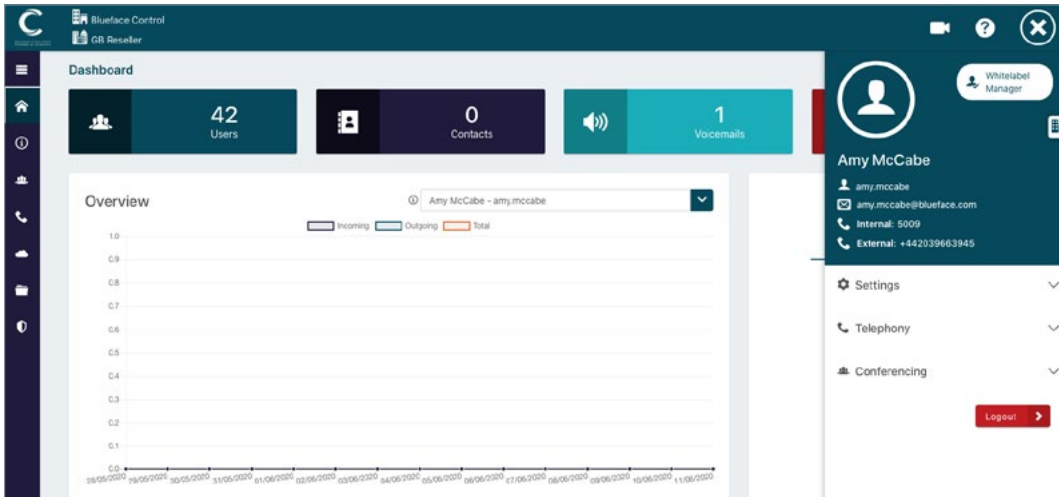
C

Blueface Control
GB Reseller

Dashboard

42
Users

0
Contacts

1
Voicemails

Overview

Amy McCabe - amy.mccabe

Incoming Outgoing Total

1.0
0.9
0.8
0.7
0.6
0.5
0.4
0.3
0.2
0.1
0.0

28/05/2020 29/05/2020 30/05/2020 31/05/2020 01/06/2020 02/06/2020 03/06/2020 04/06/2020 05/06/2020 06/06/2020 07/06/2020 08/06/2020 09/06/2020 10/06/2020 11/06/2020

Whitelabel Manager

Amy McCabe
amy.mccabe
amy.mccabe@blueface.com
Internal: 5009
External: +442039663945

Settings
Telephony
Conferencing

Logout